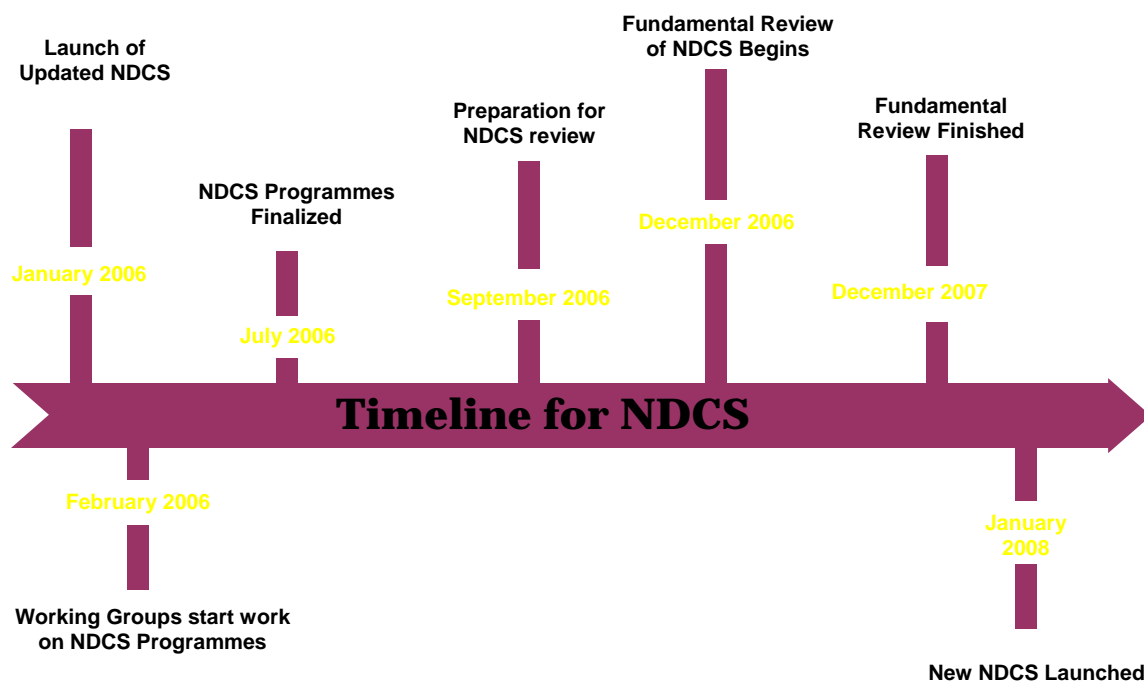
Launch of Updated NDCS

January 2006

NDCS Programmes Finalized

July 2006

Preparation for NDCS review

September 2006

Fundamental Review of NDCS Begins

December 2006

Fundamental Review Finished

December 2007

Timeline for NDCS

February 2006

Working Groups start work on NDCS Programmes

January 2008

New NDCS Launched